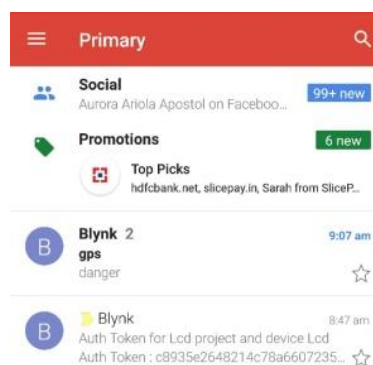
Primary

Social
Aurora Ariola Apostol on Faceboo...
99+ new

Promotions
6 new
Top Picks
hdfcbank.net, slicepay.in, Sarah from SliceP...

B
Blynk 2
9:07 am
gps
danger

B
Blynk
8:47 am
Auth Token for Lcd project and device Lcd
Auth Token : c8935e2648214c78a6607235...